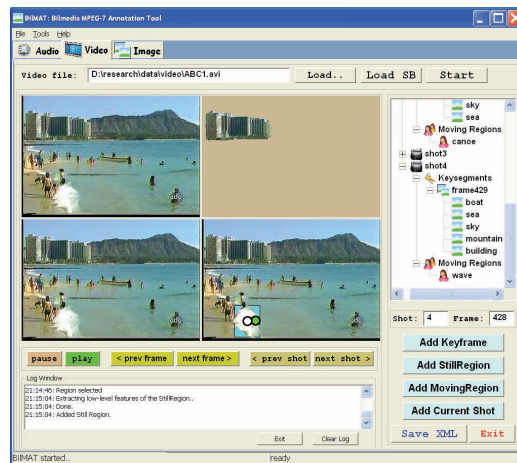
BIIMAT: Bilmedia MPEG-7 Annotation Tool

File Tools Help

Audio Video Image

Video file: D:\research\data\video\ABC1.avi Load.. Load SB Start

sky
sea
Moving Regions
canoe
shot3
shot4
Keysegments
frame429
boat
sea
sky
mountain
building
Moving Regions
wave

Shot: 4 Frame: 428

pause play < prev frame next frame > < prev shot next shot >

Add Keyframe
Add StillRegion
Add MovingRegion
Add Current Shot

Log Window
21:14:46: Region selected
21:15:04: Extracting low-level features of the StillRegion..
21:15:04: Done.
21:15:04: Added Still Region.

Exit Clear Log

Save XML Exit

BIIMAT started... ready